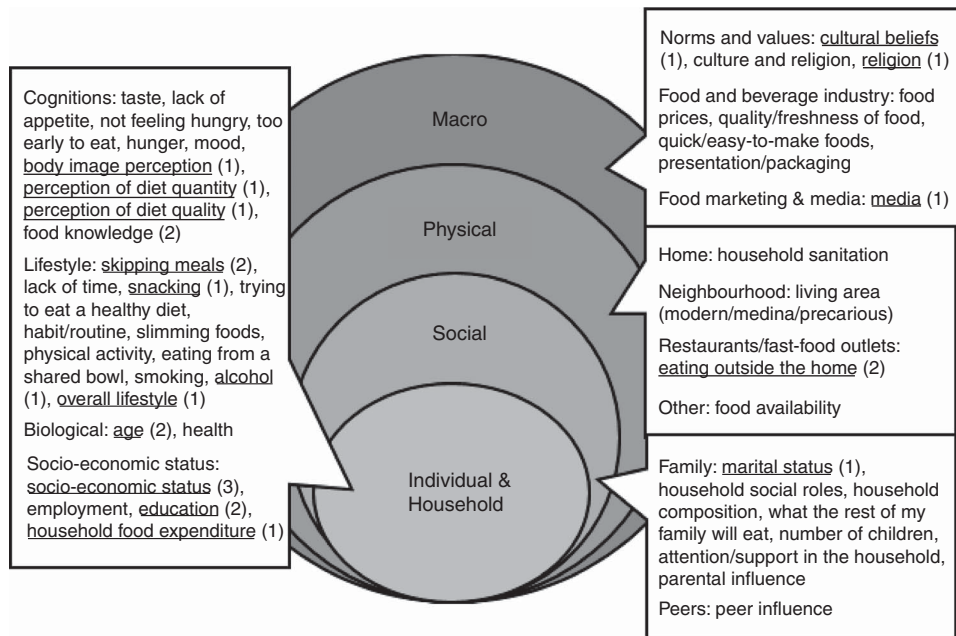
Cognitions: taste, lack of appetite, not feeling hungry, too early to eat, hunger, mood, body image perception (1), perception of diet quantity (1), perception of diet quality (1), food knowledge (2)

Lifestyle: skipping meals (2), lack of time, snacking (1), trying to eat a healthy diet, habit/routine, slimming foods, physical activity, eating from a shared bowl, smoking, alcohol (1), overall lifestyle (1)

Biological: age (2), health

Socio-economic status: socio-economic status (3), employment, education (2), household food expenditure (1)

Macro

Physical

Social

Individual & Household

Norms and values: cultural beliefs (1), culture and religion, religion (1)

Food and beverage industry: food prices, quality/freshness of food, quick/easy-to-make foods, presentation/packaging

Food marketing & media: media (1)

Home: household sanitation

Neighbourhood: living area (modern/medina/precarious)

Restaurants/fast-food outlets: eating outside the home (2)

Other: food availability

Family: marital status (1), household social roles, household composition, what the rest of my family will eat, number of children, attention/support in the household, parental influence

Peers: peer influence